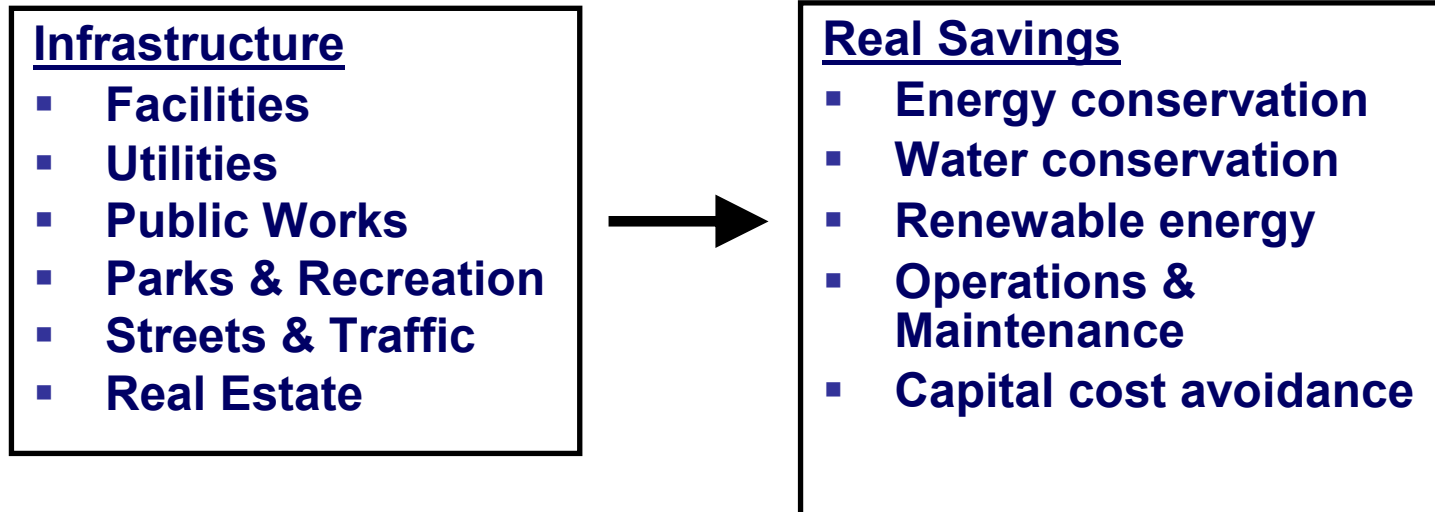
Infrastructure

- Facilities
- Utilities
- Public Works
- Parks & Recreation
- Streets & Traffic
- Real Estate

Real Savings

- Energy conservation
- Water conservation
- Renewable energy
- Operations & Maintenance
- Capital cost avoidance